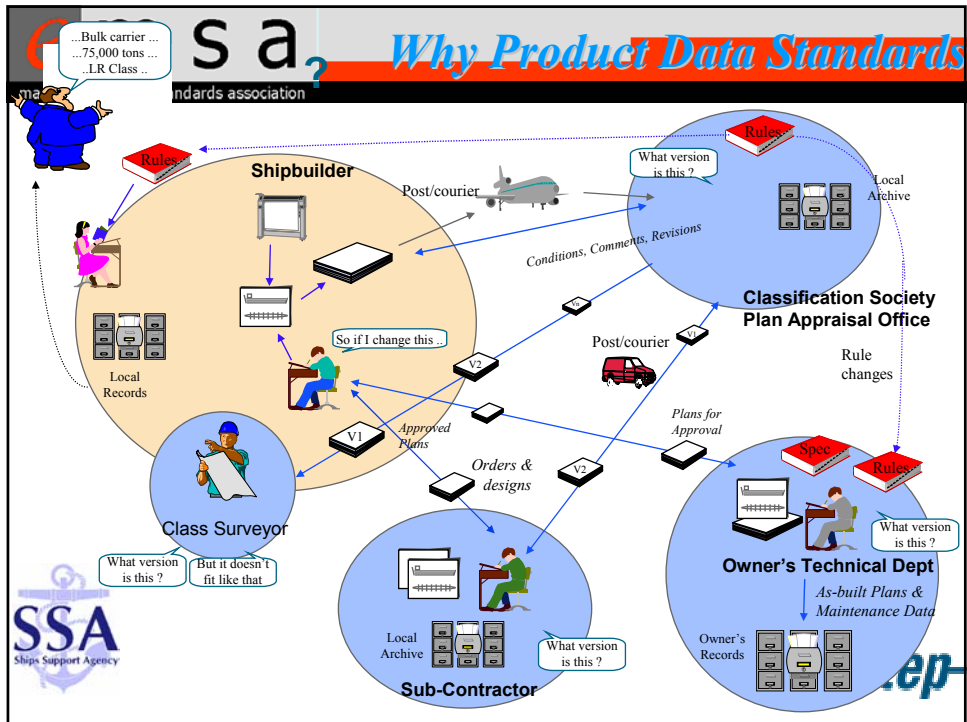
e m s a ?

ma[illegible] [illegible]ndards association

Why Product Data Standards

...Bulk carrier ...
...75,000 tons ...
..LR Class ..

Rules

Shipbuilder

Post/courier

What version is this ?

Rules

Local Archive

Conditions, Comments, Revisions

Classification Society Plan Appraisal Office

So if I change this ..

Local Records

V2

Vn

V1

Post/courier

Rule changes

Approved Plans

V1

Orders & designs

V2

Plans for Approval

Spec

Rules

Class Surveyor

What version is this ?

But it doesn't fit like that

What version is this ?

Owner's Technical Dept

As-built Plans & Maintenance Data

Local Archive

What version is this ?

Owner's Records

Sub-Contractor

SSA
Ships Support Agency

.ep